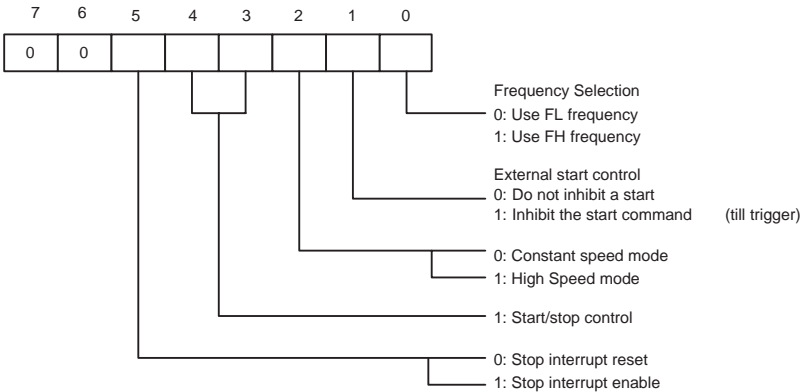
7 6 5 4 3 2 1 0

| 0 | 0 | | | | | | |
|---|---|---|---|---|---|---|---|

Frequency Selection
0: Use FL frequency
1: Use FH frequency

External start control
0: Do not inhibit a start
1: Inhibit the start command (till trigger)

0: Constant speed mode
1: High Speed mode

1: Start/stop control

0: Stop interrupt reset
1: Stop interrupt enable